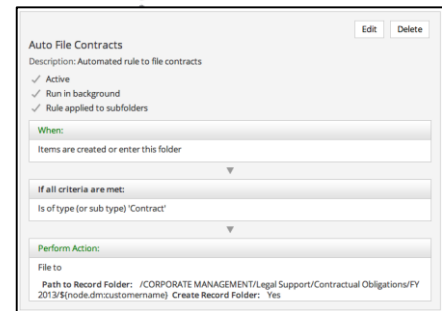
Edit Delete

Auto File Contracts

Description: Automated rule to file contracts

✓ Active

✓ Run in background

✓ Rule applied to subfolders

When:

Items are created or enter this folder

If all criteria are met:

Is of type (or sub type) 'Contract'

Perform Action:

File to

Path to Record Folder: /CORPORATE MANAGEMENT/Legal Support/Contractual Obligations/FY 2013/${node.dm:customername} Create Record Folder: Yes